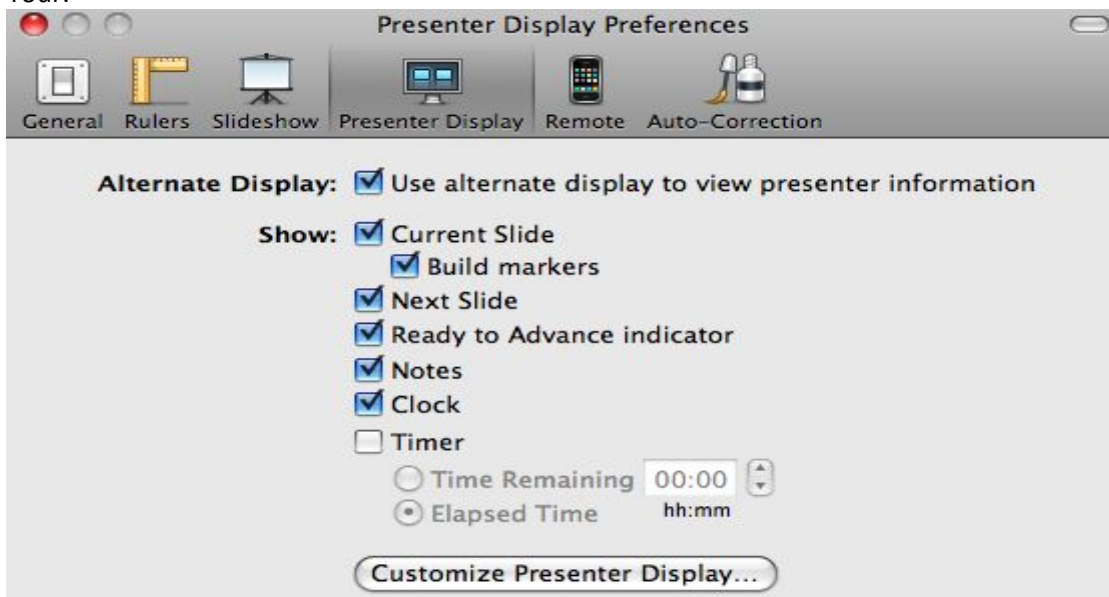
Presenter Display Preferences

General Rulers Slideshow Presenter Display Remote Auto-Correction

Alternate Display: Use alternate display to view presenter information

Show: Current Slide
Build markers
Next Slide
Ready to Advance indicator
Notes
Clock
Timer
Time Remaining 00:00
Elapsed Time hh:mm

Customize Presenter Display...